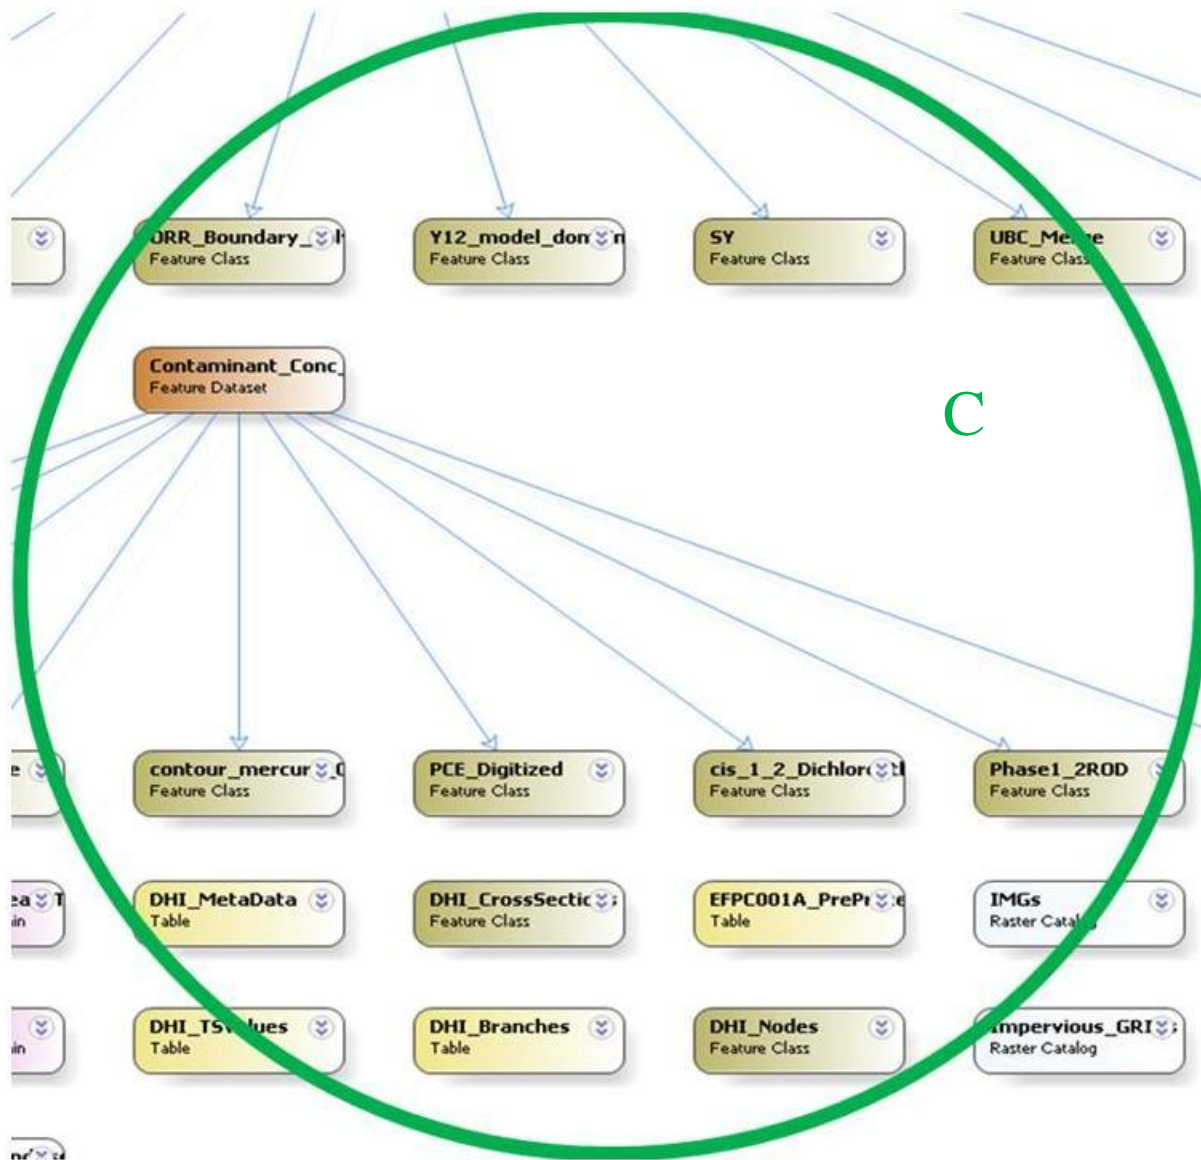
ORR_Boundary_
Feature Class

Y12_model_don
Feature Class

SY
Feature Class

UBC_Me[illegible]e
Feature Class

Contaminant_Conc_
Feature Dataset

C

contour_mercur
Feature Class

PCE_Digitized
Feature Class

cis_1_2_Dichlor
Feature Class

Phase1_2ROD
Feature Class

DHI_MetaData
Table

DHI_CrossSectic
Feature Class

EFPC001A_PrePr
Table

IMGs
Raster Catal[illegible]

DHI_TS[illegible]lues
Table

DHI_Branches
Table

DHI_Nodes
Feature Class

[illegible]mpervious_GRI
Raster Catalog